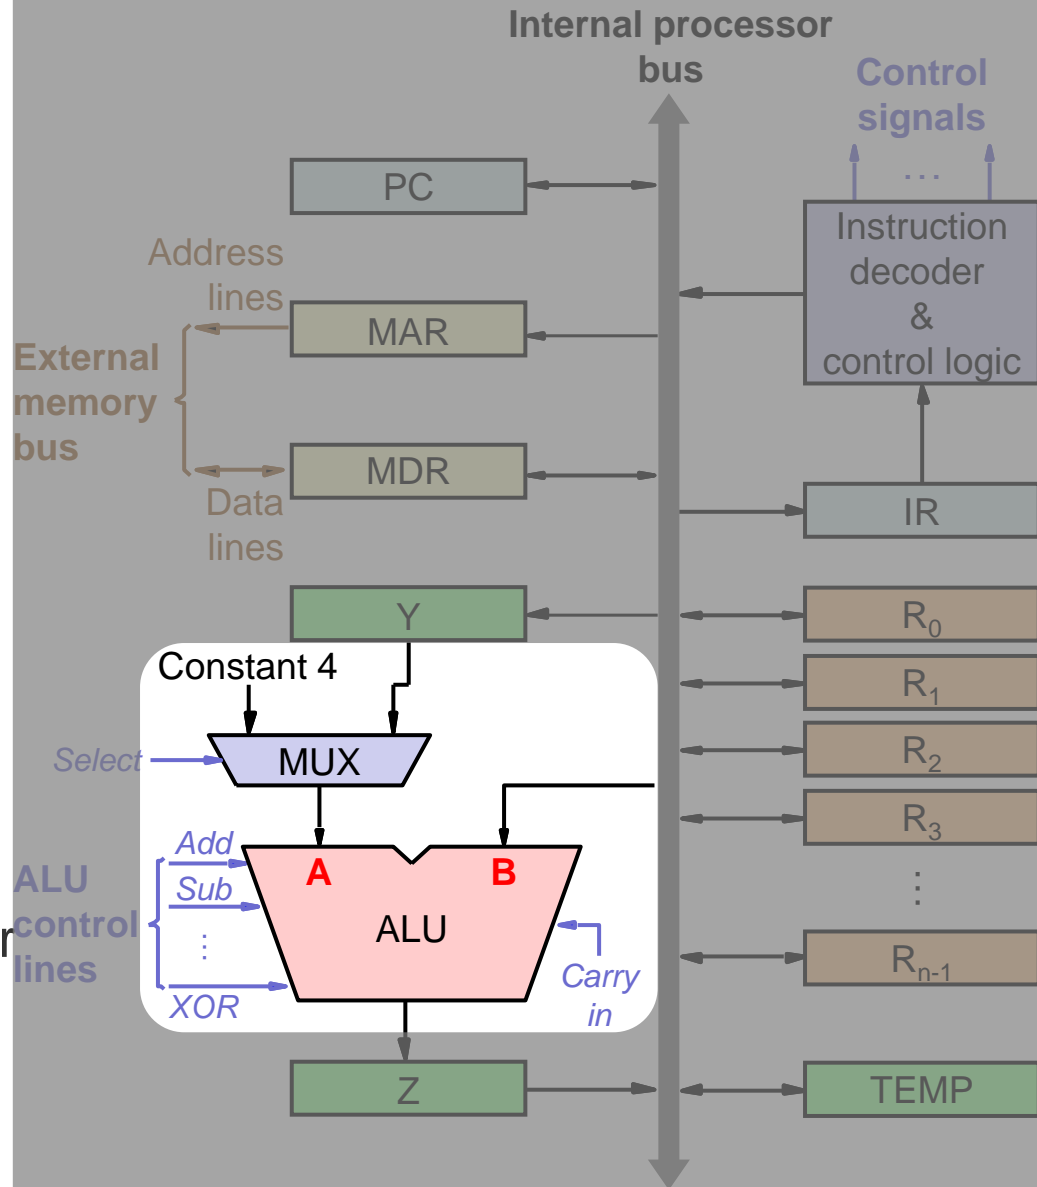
Internal processor bus

Control signals

...

PC

Address lines

MAR

External memory bus

MDR

Data lines

Instruction decoder & control logic

IR

Y

$R_0$

$R_1$

$R_2$

$R_3$

⋮

$R_{n-1}$

Constant 4

Select

MUX

Add

Sub

⋮

XOR

ALU control lines

r

A

B

ALU

Carry in

Z

TEMP